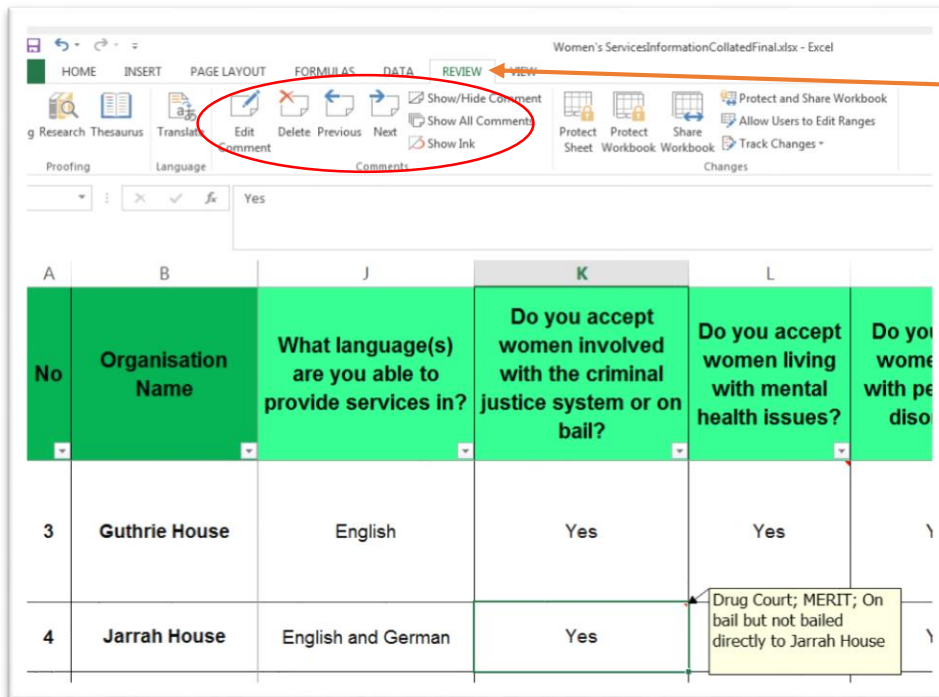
Women's ServicesInformationCollatedFinal.xlsx - Excel

HOME INSERT PAGE LAYOUT FORMULAS DATA REVIEW VIEW

g Research Thesaurus Translate
Proofing Language

Edit Comment Delete Previous Next
Show/Hide Comment
Show All Comments
Show Ink
Comments

Protect Sheet Protect Workbook Share Workbook
Protect and Share Workbook
Allow Users to Edit Ranges
Track Changes
Changes

Yes

| A | B | J | K | L | |
|---|---|---|---|---|---|
| No | Organisation Name | What language(s) are you able to provide services in? | Do you accept women involved with the criminal justice system or on bail? | Do you accept women living with mental health issues? | Do yo wome with pe diso |
| 3 | Guthrie House | English | Yes | Yes | Y |
| 4 | Jarrah House | English and German | Yes | | Y |

Drug Court; MERIT; On bail but not bailed directly to Jarrah House